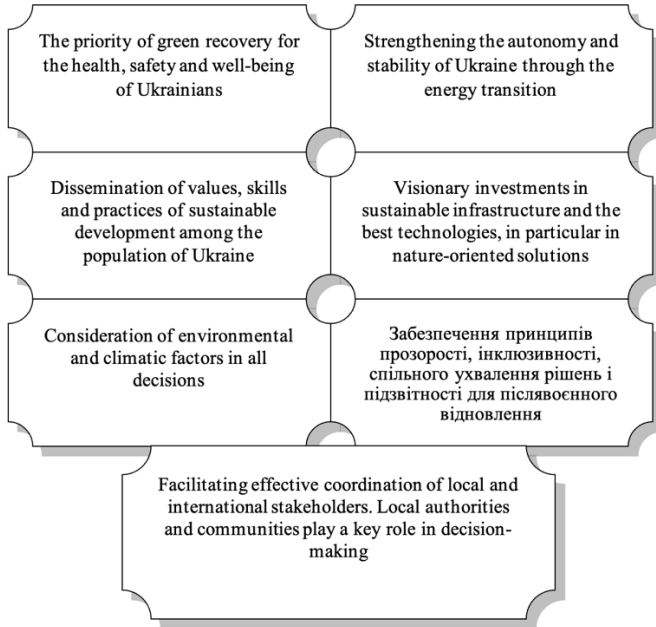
The priority of green recovery for the health, safety and well-being of Ukrainians

Strengthening the autonomy and stability of Ukraine through the energy transition

Dissemination of values, skills and practices of sustainable development among the population of Ukraine

Visionary investments in sustainable infrastructure and the best technologies, in particular in nature-oriented solutions

Consideration of environmental and climatic factors in all decisions

Забезпечення принципів прозорості, інклюзивності, спільного ухвалення рішень і підзвітності для післявоєнного відновлення

Facilitating effective coordination of local and international stakeholders. Local authorities and communities play a key role in decision-making